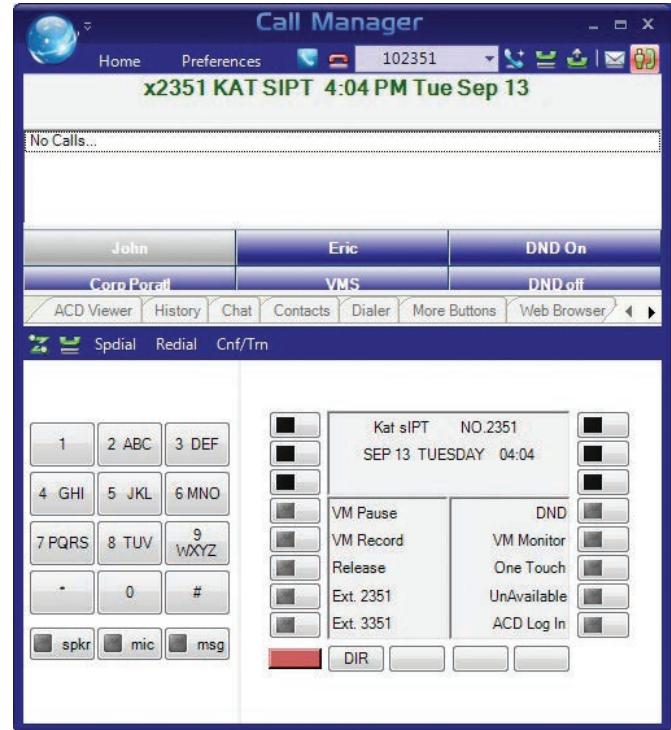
Call Manager

Home Preferences 102351

x2351 KAT SIPT 4:04 PM Tue Sep 13

No Calls...

| John | Eric | DND On |
|---|---|---|
| Corp Porall | VMS | DND off |

ACD Viewer History Chat Contacts Dialer More Buttons Web Browser

Spdial Redial Cnf/Trn

1 2 ABC 3 DEF
4 GHI 5 JKL 6 MNO
7 PQRS 8 TUV 9 WXYZ
* 0 #
spkr mic msg

Kat sIPT NO.2351
SEP 13 TUESDAY 04:04

VM Pause DND
VM Record VM Monitor
Release One Touch
Ext. 2351 UnAvailable
Ext. 3351 ACD Log In

DIR